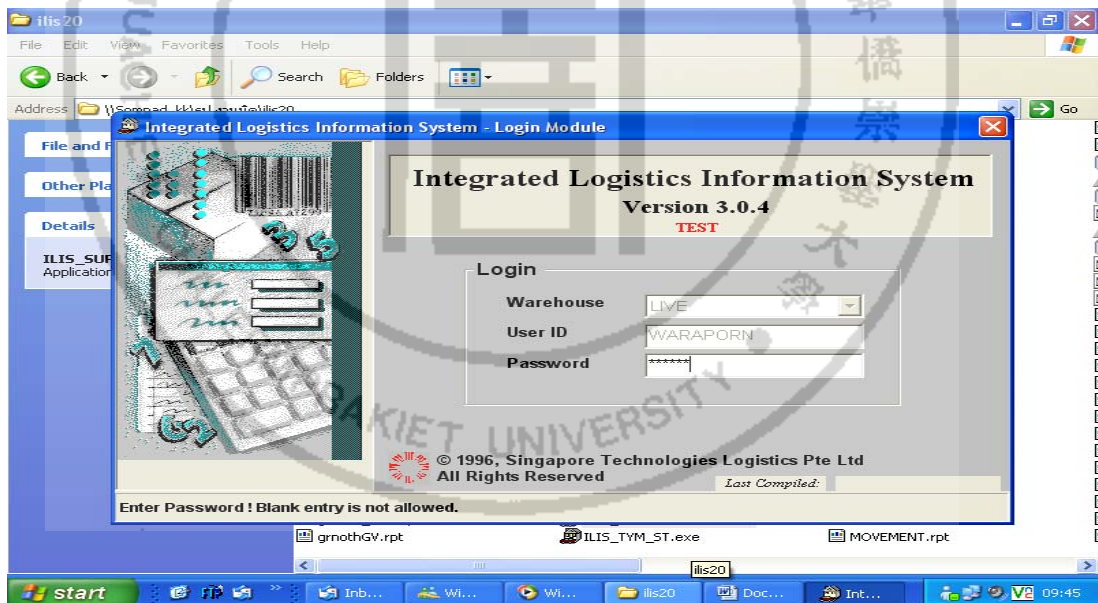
ilis20
File Edit View Favorites Tools Help
Back Search Folders
Address \\Sompad_kk\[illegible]\ilis20 Go
File and F
Other Pla
Details
ILIS_SUF
Application

Integrated Logistics Information System - Login Module

Integrated Logistics Information System
Version 3.0.4
TEST

Login
Warehouse LIVE
User ID WARAPORN
Password ******

© 1996, Singapore Technologies Logistics Pte Ltd
All Rights Reserved
Last Compiled:

Enter Password ! Blank entry is not allowed.

grnothGV.rpt ILIS_TYM_ST.exe MOVEMENT.rpt
ilis20
start Inb... Wi... Wi... ilis20 Doc... Int... 09:45

KIET UNIVERSITY